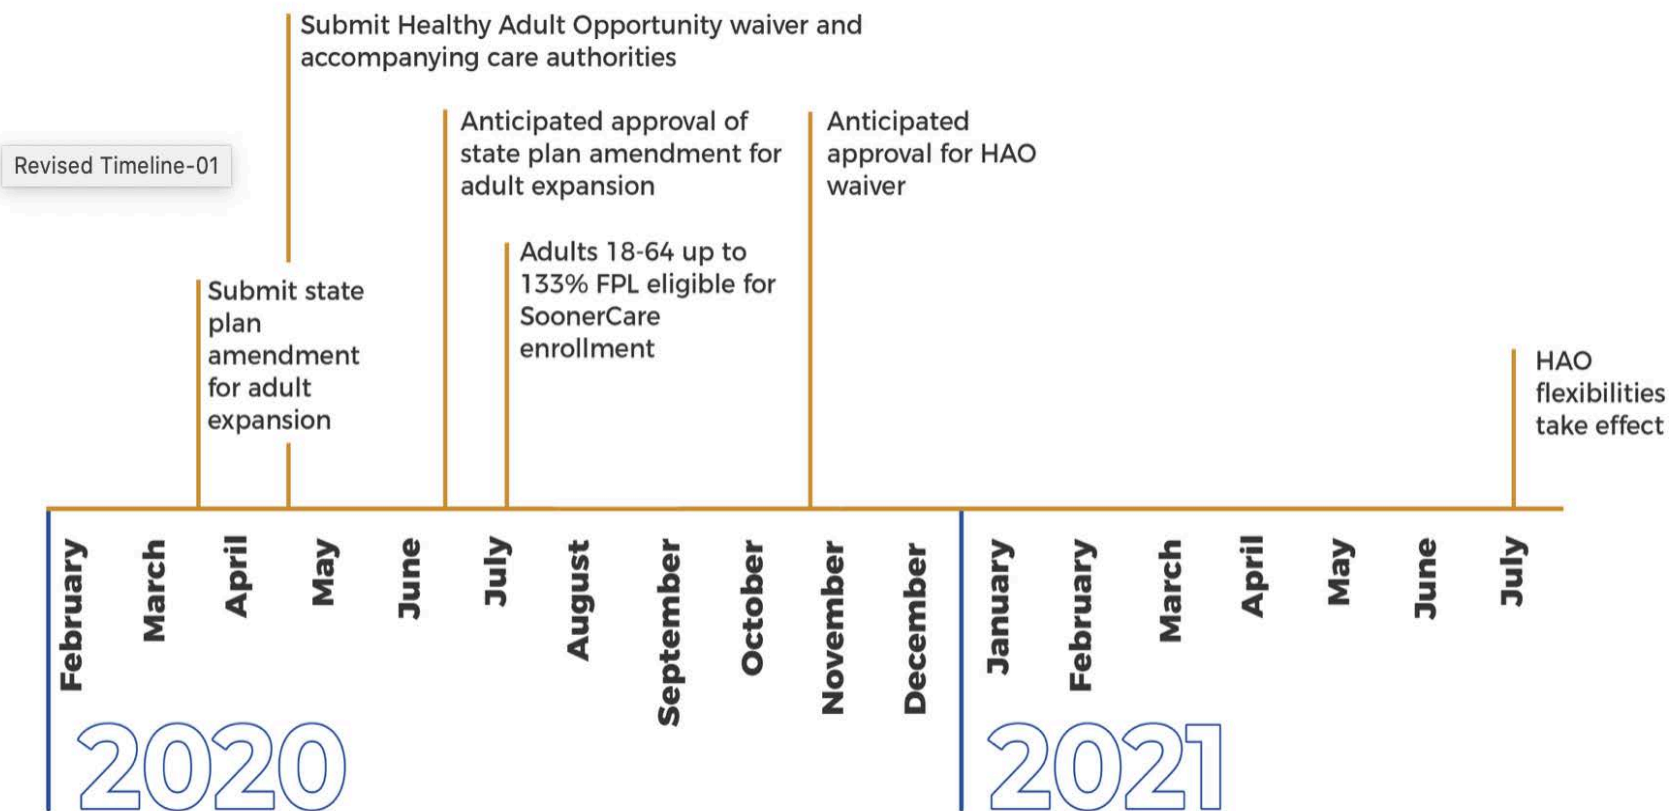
Revised Timeline-01

Submit Healthy Adult Opportunity waiver and accompanying care authorities

Anticipated approval of state plan amendment for adult expansion

Anticipated approval for HAO waiver

Adults 18-64 up to 133% FPL eligible for SoonerCare enrollment

Submit state plan amendment for adult expansion

HAO flexibilities take effect

February
March
April
May
June
July
August
September
October
November
December
January
February
March
April
May
June
July

2020

2021